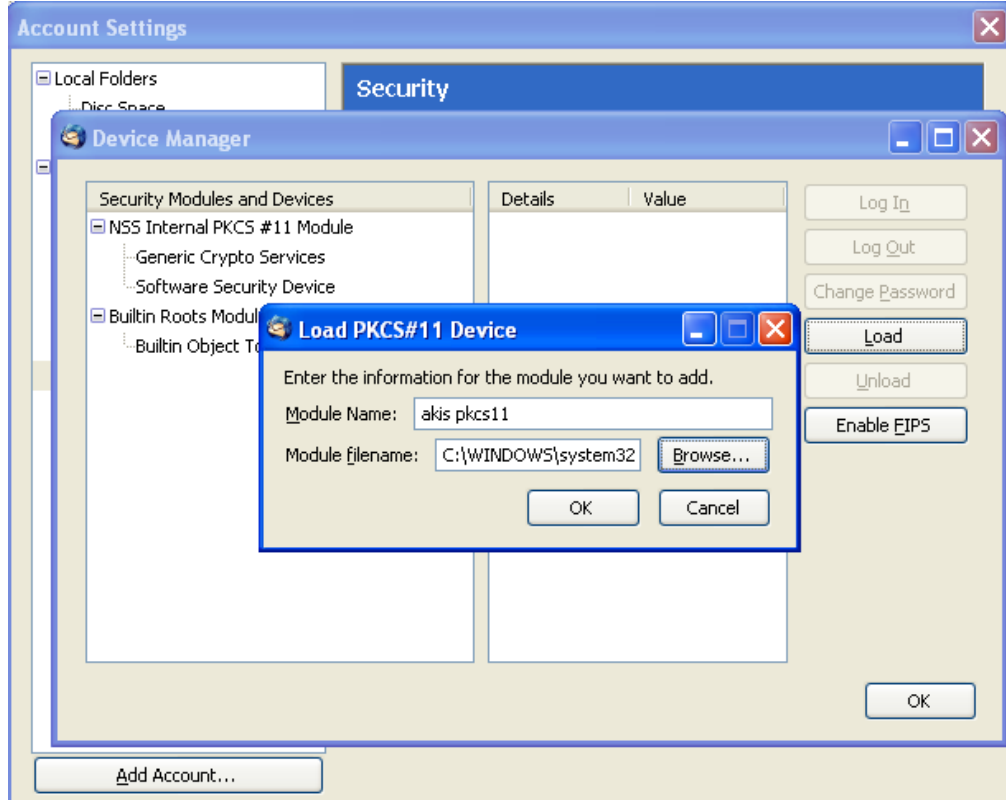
Account Settings

Local Folders
Disc Space

Security

Device Manager

Security Modules and Devices
NSS Internal PKCS #11 Module
Generic Crypto Services
Software Security Device
Builtin Roots Modul
Builtin Object To

Details
Value

Log In
Log Out
Change Password
Load
Unload
Enable FIPS

Load PKCS#11 Device

Enter the information for the module you want to add.
Module Name: akis pkcs11
Module filename: C:\WINDOWS\system32
Browse...
OK
Cancel

OK

Add Account...